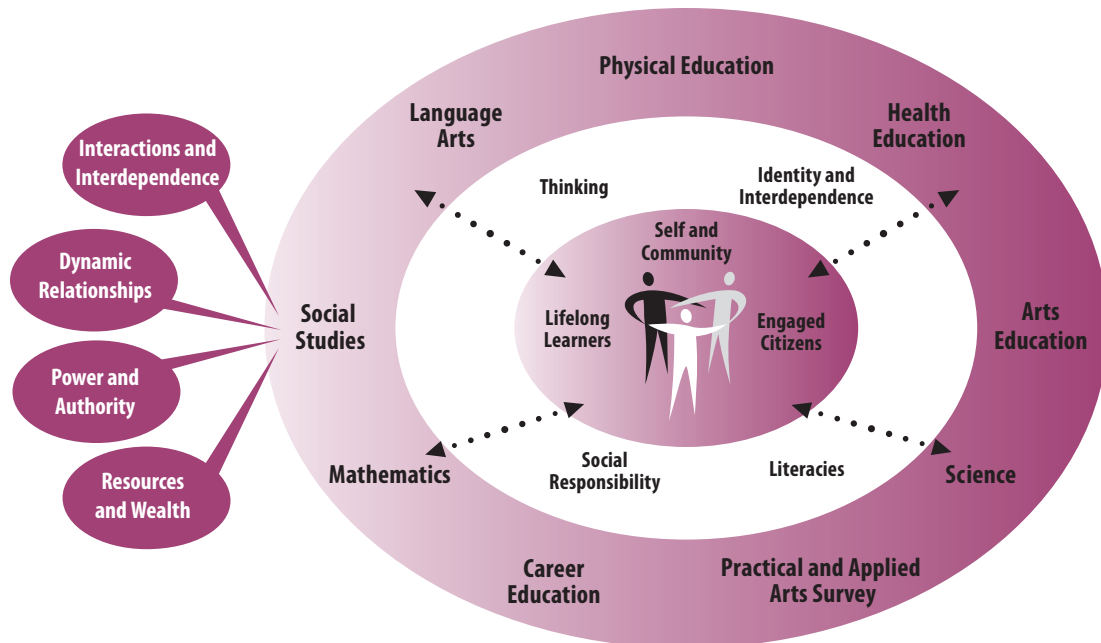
Interactions and Interdependence

Dynamic Relationships

Power and Authority

Resources and Wealth

Physical Education

Language Arts

Health Education

Social Studies

Arts Education

Mathematics

Science

Career Education

Practical and Applied Arts Survey

Thinking

Identity and Interdependence

Social Responsibility

Literacies

Self and Community

Lifelong Learners

Engaged Citizens